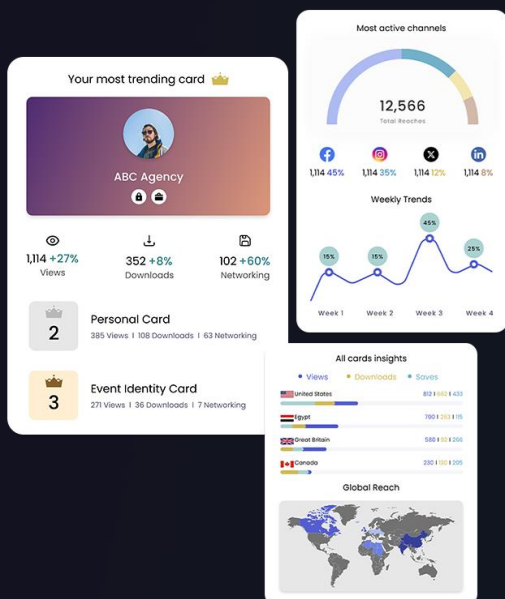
Most active channels

12,566
Total Reaches

1,114 45%
1,114 35%
1,114 12%
1,114 8%

Weekly Trends

15%
15%
45%
25%

Week 1
Week 2
Week 3
Week 4

Your most trending card

ABC Agency

1,114 +27%
Views

352 +8%
Downloads

102 +60%
Networking

2
Personal Card
385 Views | 108 Downloads | 63 Networking

3
Event Identity Card
271 Views | 36 Downloads | 7 Networking

All cards insights

Views
Downloads
Saves

United States 812 | 562 | 433
Egypt 790 | 261 | 115
Great Britain 580 | 512 | 266
Canada 230 | 120 | 205

Global Reach